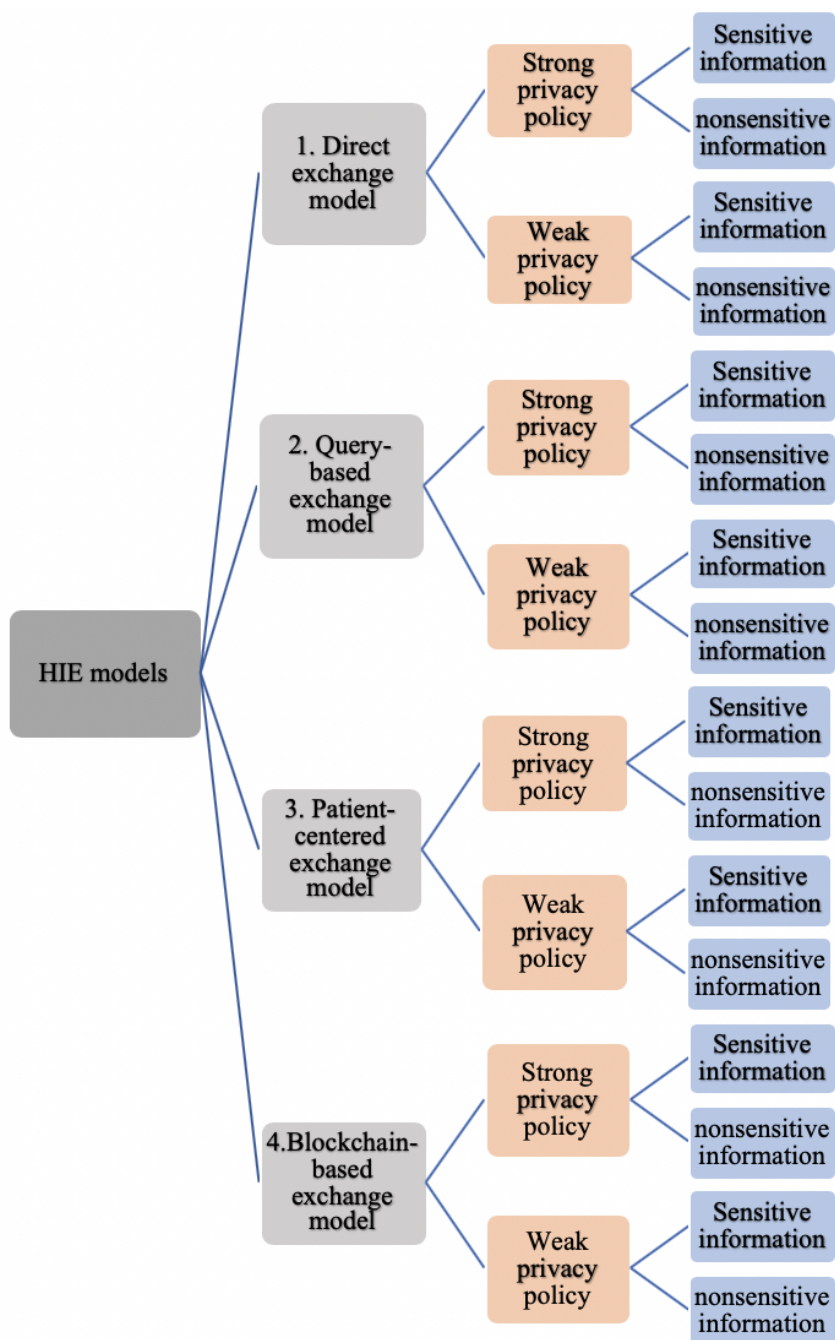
HIE models

1. Direct exchange model

Strong privacy policy

Sensitive information

nonsensitive information

Weak privacy policy

Sensitive information

nonsensitive information

2. Query-based exchange model

Strong privacy policy

Sensitive information

nonsensitive information

Weak privacy policy

Sensitive information

nonsensitive information

3. Patient-centered exchange model

Strong privacy policy

Sensitive information

nonsensitive information

Weak privacy policy

Sensitive information

nonsensitive information

4.Blockchain-based exchange model

Strong privacy policy

Sensitive information

nonsensitive information

Weak privacy policy

Sensitive information

nonsensitive information